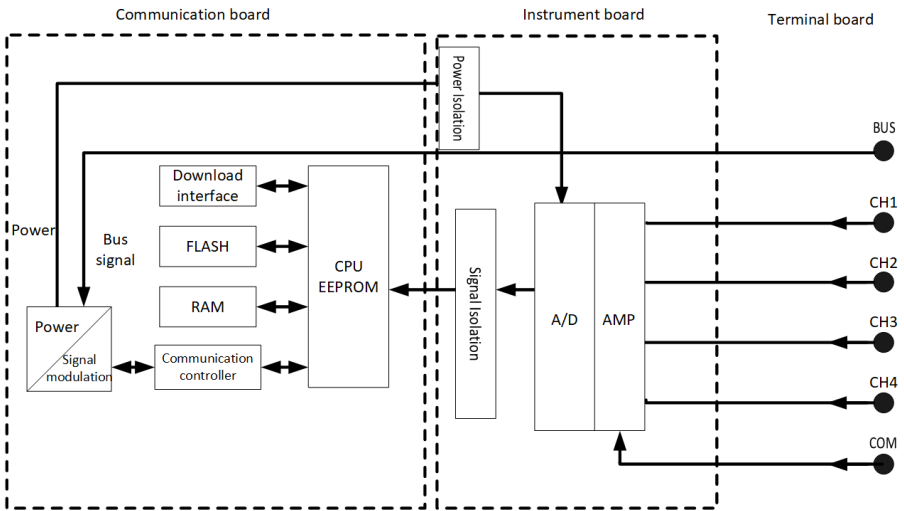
Communication board

Instrument board

Terminal board

Power Isolation

BUS

Download interface

CH1

Power

Bus signal

FLASH

CPU EEPROM

Signal Isolation

CH2

RAM

A/D

AMP

Power

CH3

Signal modulation

Communication controller

CH4

COM